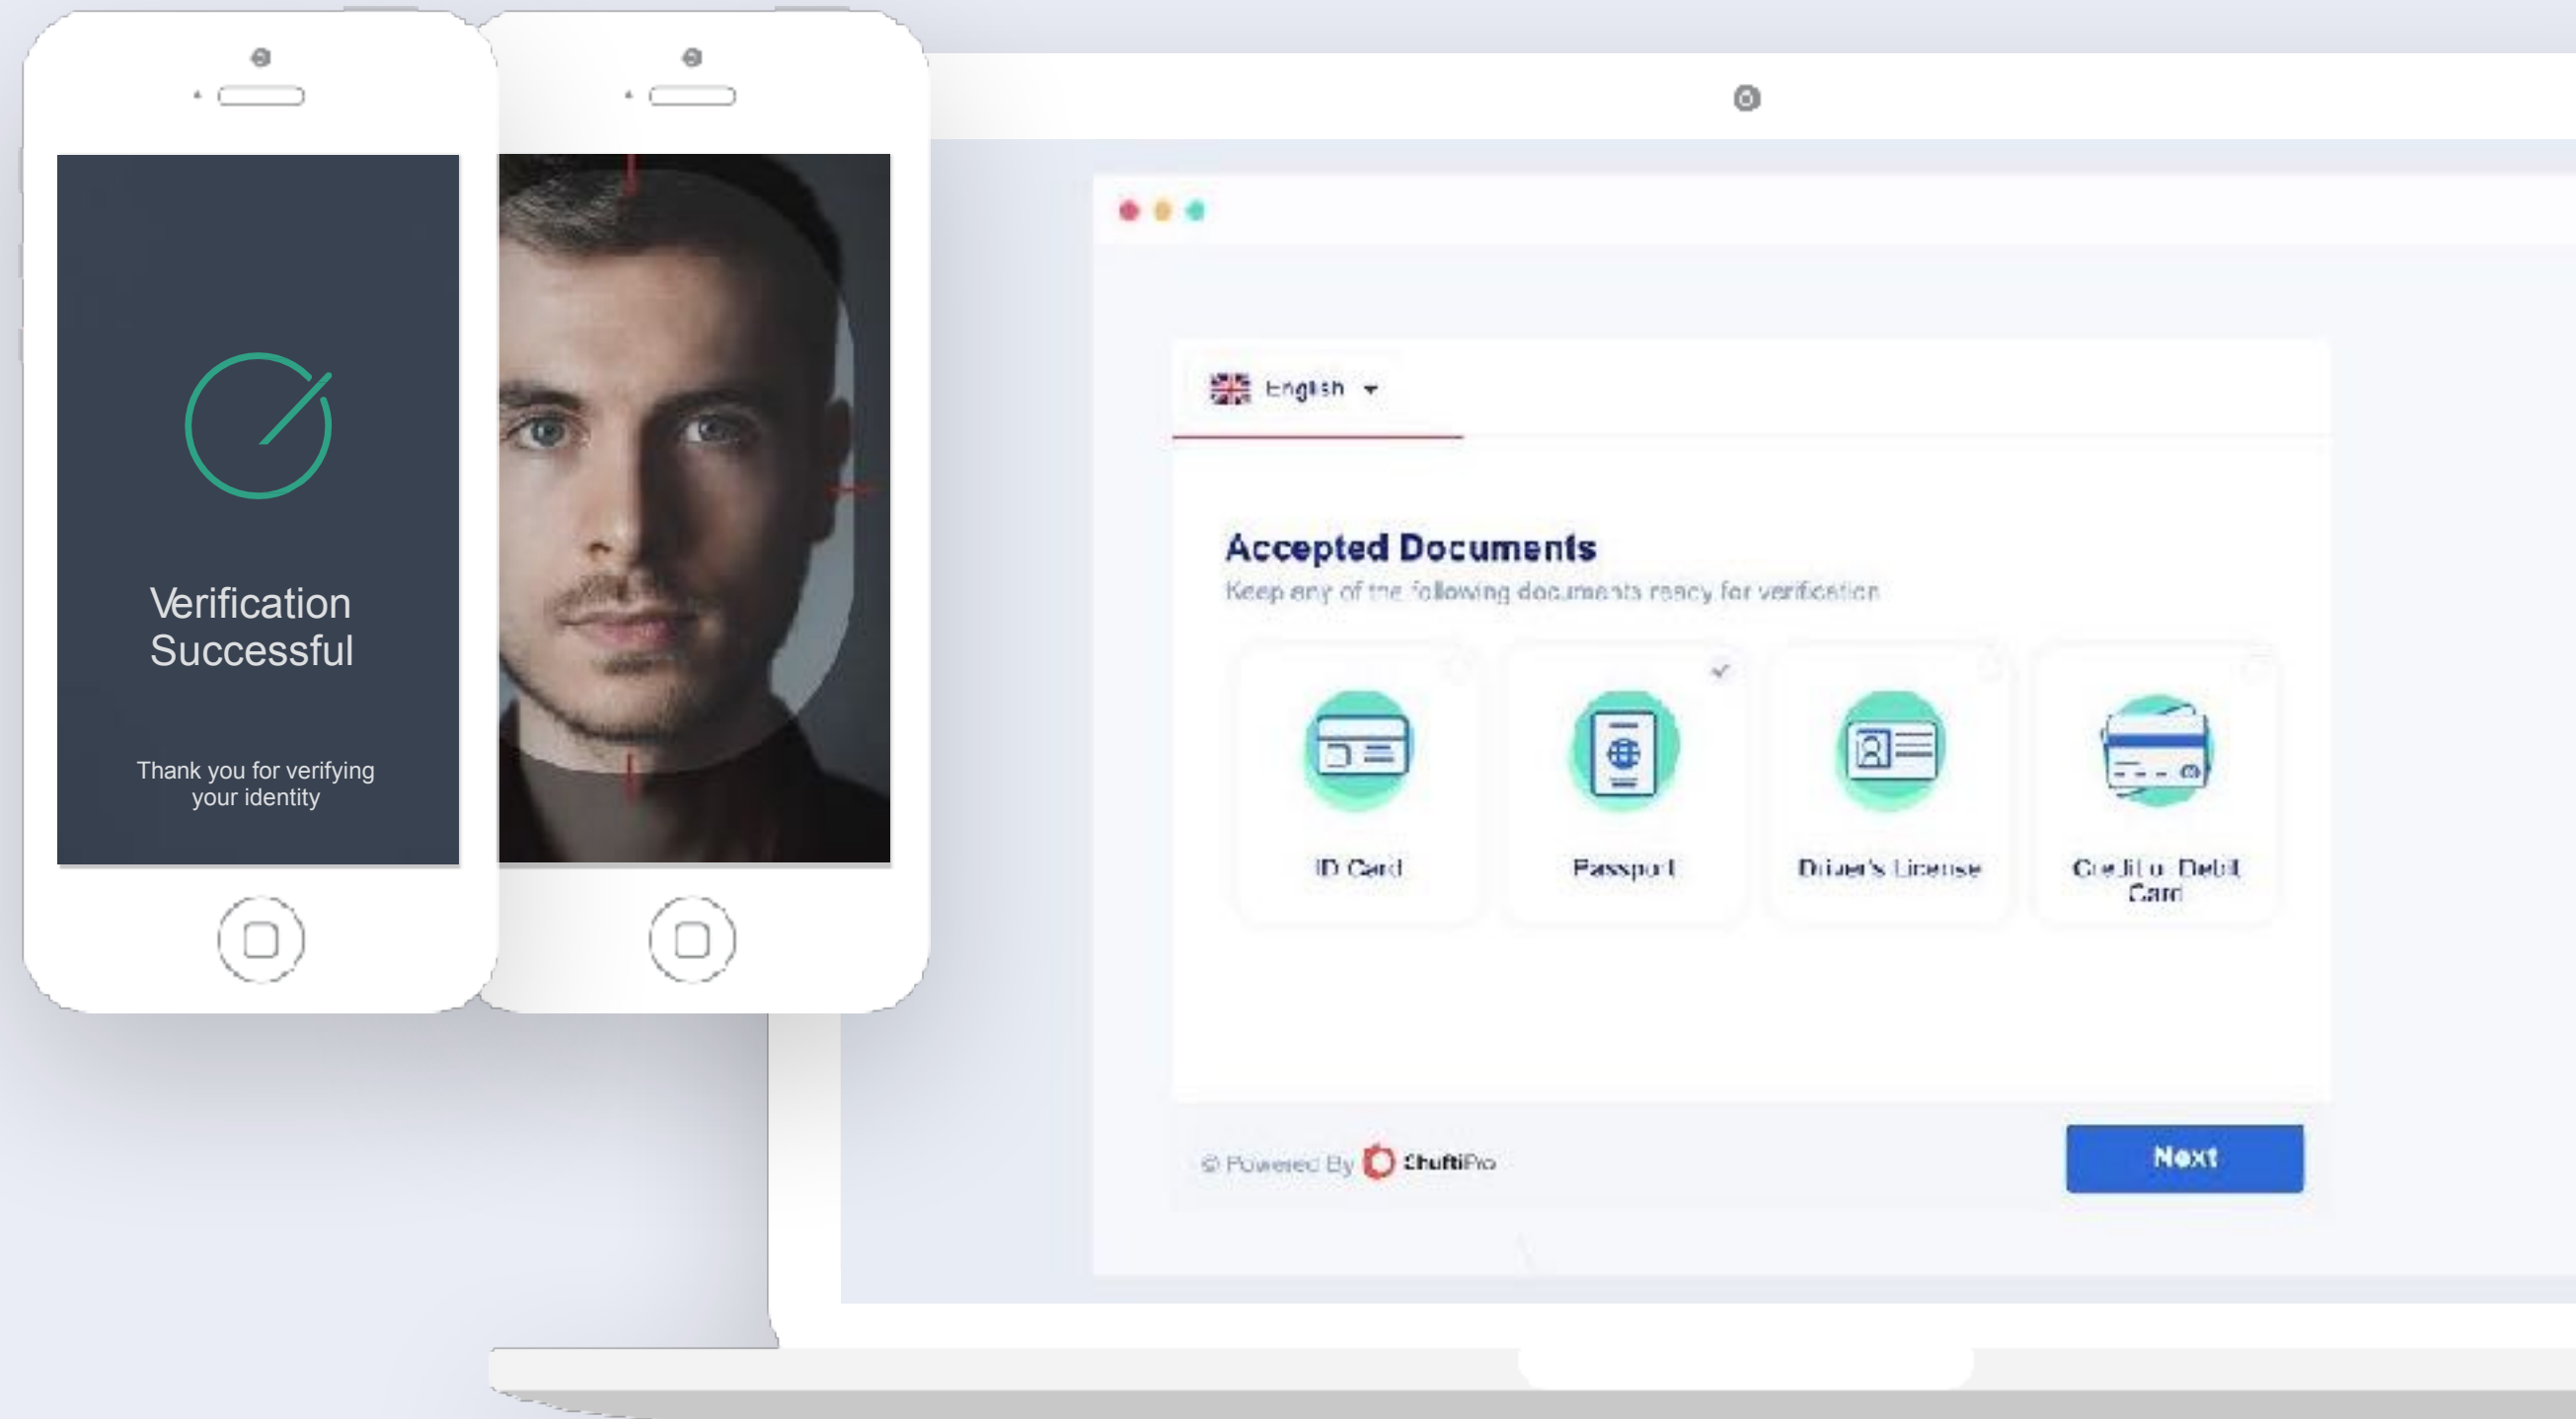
Verification Successful

Thank you for verifying your identity

English

Accepted Documents

Keep any of the following documents ready for verification

ID Card

Passport

Driver's License

Credit or Debit Card

© Powered By ShuftiPro

Next